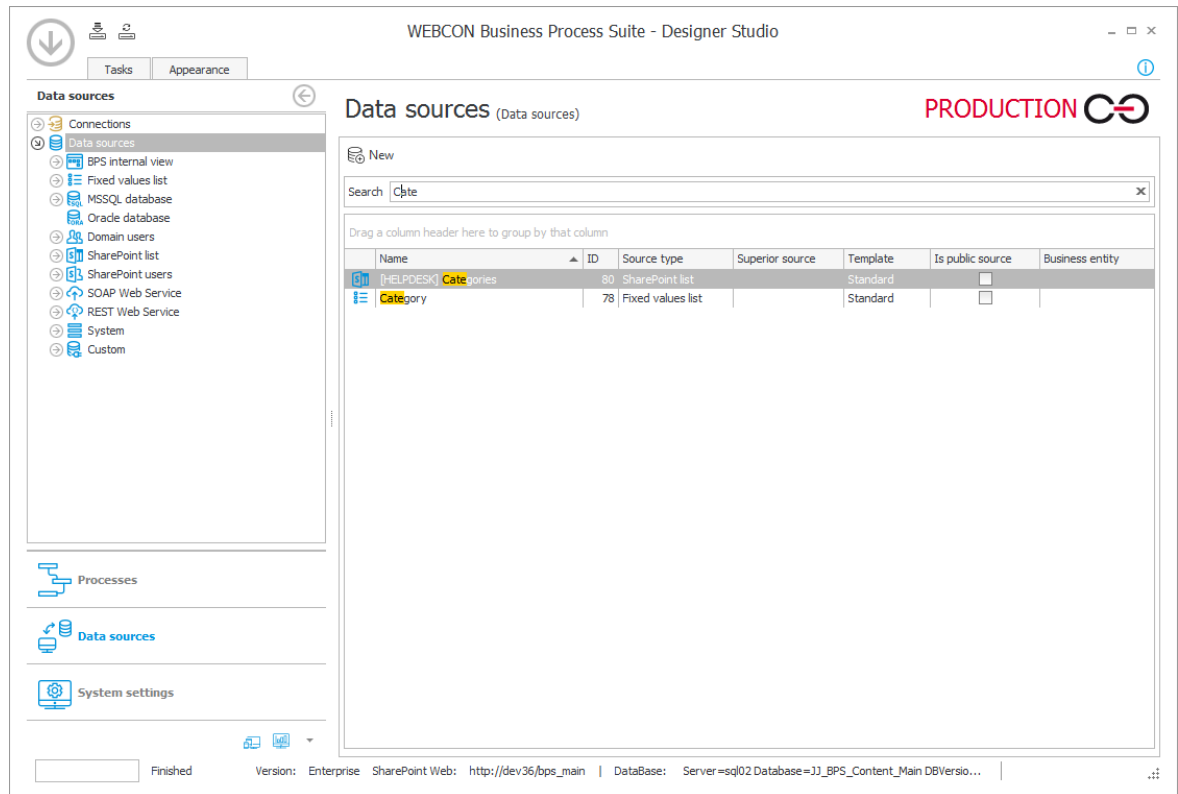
WEBCON Business Process Suite - Designer Studio

Tasks
Appearance

Data sources

Connections
Data sources
BPS internal view
Fixed values list
MSSQL database
Oracle database
Domain users
SharePoint list
SharePoint users
SOAP Web Service
REST Web Service
System
Custom

Processes
Data sources
System settings

Data sources (Data sources)

PRODUCTION

New

Search Cate

Drag a column header here to group by that column

| Name | ID | Source type | Superior source | Template | Is public source | Business entity |
|---|---|---|---|---|---|---|
| [HELPDESK] Categories | 80 | SharePoint list | | Standard | | |
| Category | 78 | Fixed values list | | Standard | | |

Finished Version: Enterprise SharePoint Web: http://dev36/bps_main | DataBase: Server=sql02 Database=JJ_BPS_Content_Main DBVersio...